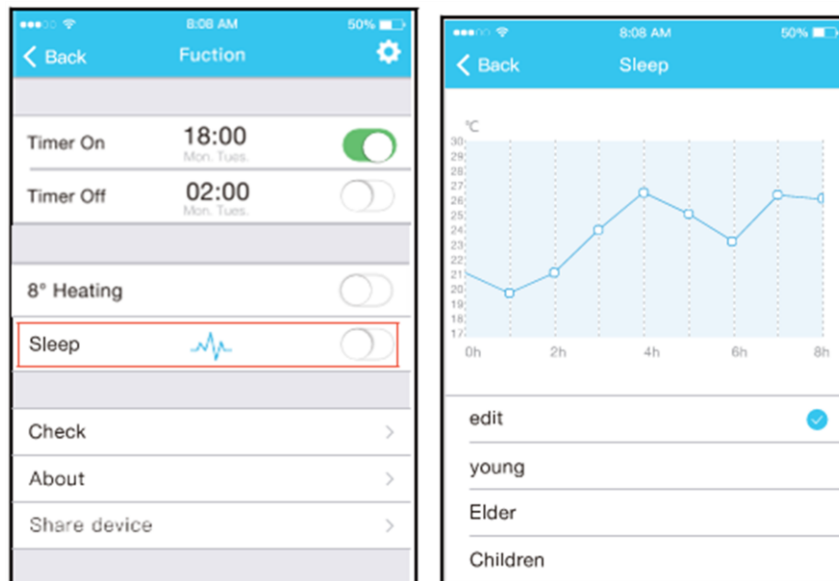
8:08 AM 50%

Back Fuction

Timer On 18:00 Mon. Tues.

Timer Off 02:00 Mon. Tues.

8° Heating

Sleep

Check

About

Share device

8:08 AM 50%

Back Sleep

℃
30
29
28
27
26
25
24
23
22
21
20
19
18
17

0h 2h 4h 6h 8h

edit

young

Elder

Children